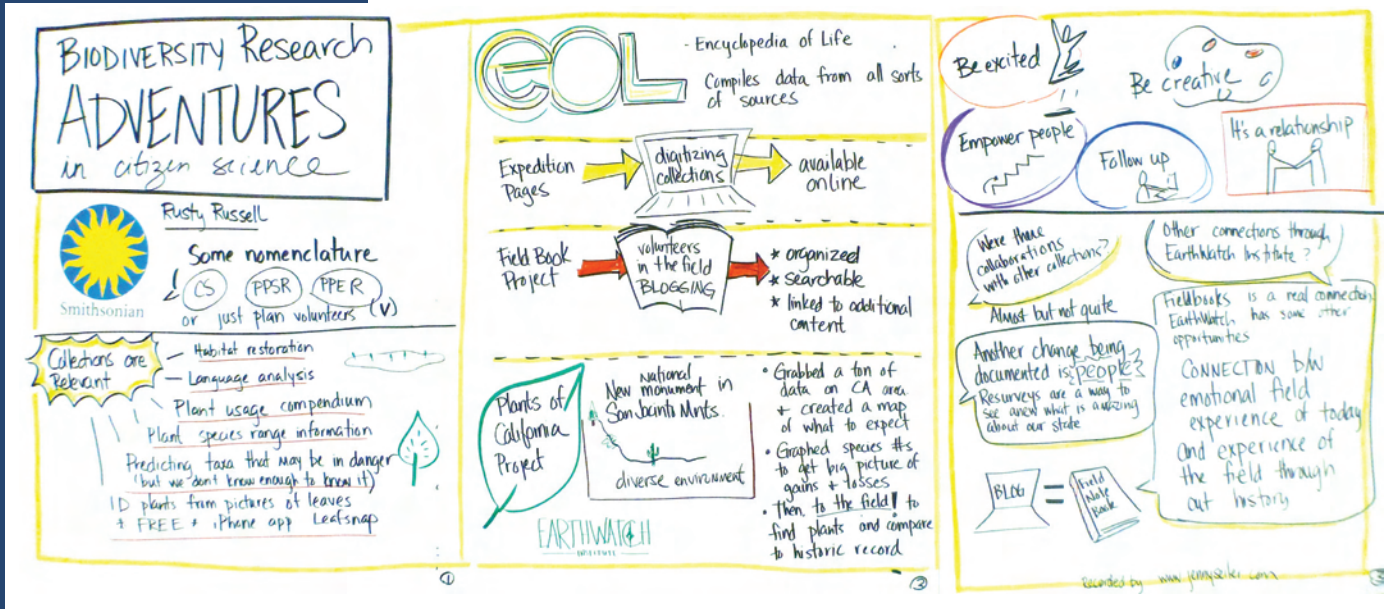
BIODIVERSITY Research ADVENTURES in citizen science

Rusty Russell

Smithsonian

Some nomenclature
CS PPSR PPER
or just plan volunteers (V)

Collections are Relevant
— Habitat restoration
— Language analysis
Plant usage compendium
Plant species range information
Predicting taxa that may be in danger (but we don't know enough to know it)
ID plants from pictures of leaves
+ FREE + iPhone app Leafsnap

①

EOL
- Encyclopedia of Life
Compiles data from all sorts of sources

Expedition Pages → digitizing collections → available online

Field Book Project → volunteers in the field BLOGGING → * organized * searchable * linked to additional content

Plants of California Project
National New monument in San Jacinto Mnts.
diverse environment

EARTHWATCH INSTITUTE

• Grabbed a ton of data on CA area + created a map of what to expect
• Graphed species #s to get big picture of gains + losses
• Then, to the field! to find plants and compare to historic record

②

Be excited
Be creative
Empower people
Follow up
It's a relationship

Were there collaborations with other collections?
Almost but not quite

Other connections through EarthWatch Institute?
Fieldbooks is a real connection. EarthWatch has some other opportunities

Another change being documented is people?
Resurveys are a way to see anew what is amazing about our state

CONNECTION b/w emotional field experience of today and experience of the field through out history

BLOG = Field Note Book

Recorded by www.jennyseiler.com

③